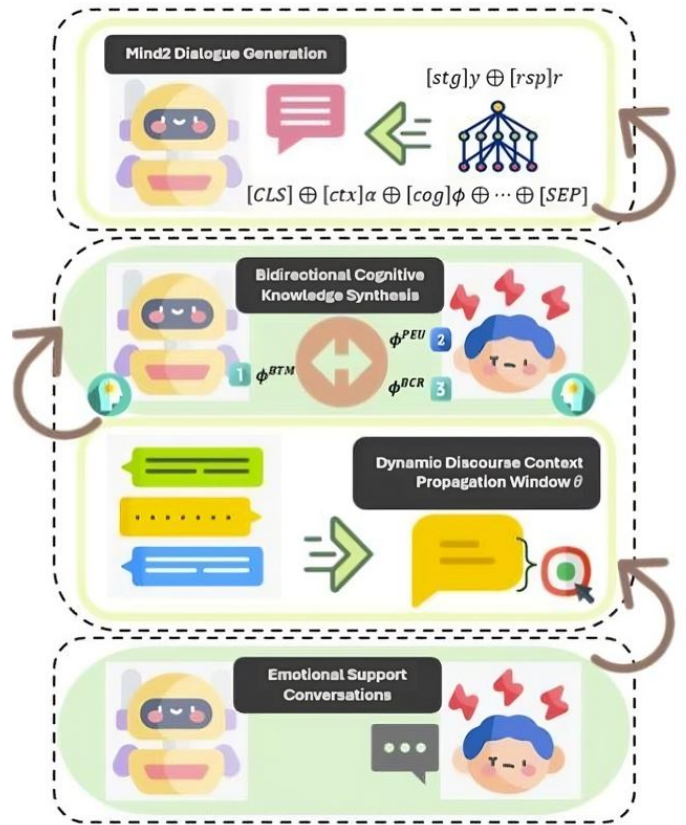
Mind2 Dialogue Generation

$[stg]y \oplus [rsp]r$

$[CLS] \oplus [ctx]\alpha \oplus [cog]\phi \oplus \cdots \oplus [SEP]$

Bidirectional Cognitive Knowledge Synthesis

1 $\phi^{BTM}$

$\phi^{PEU}$ 2

$\phi^{BCR}$ 3

Dynamic Discourse Context Propagation Window $\theta$

Emotional Support Conversations